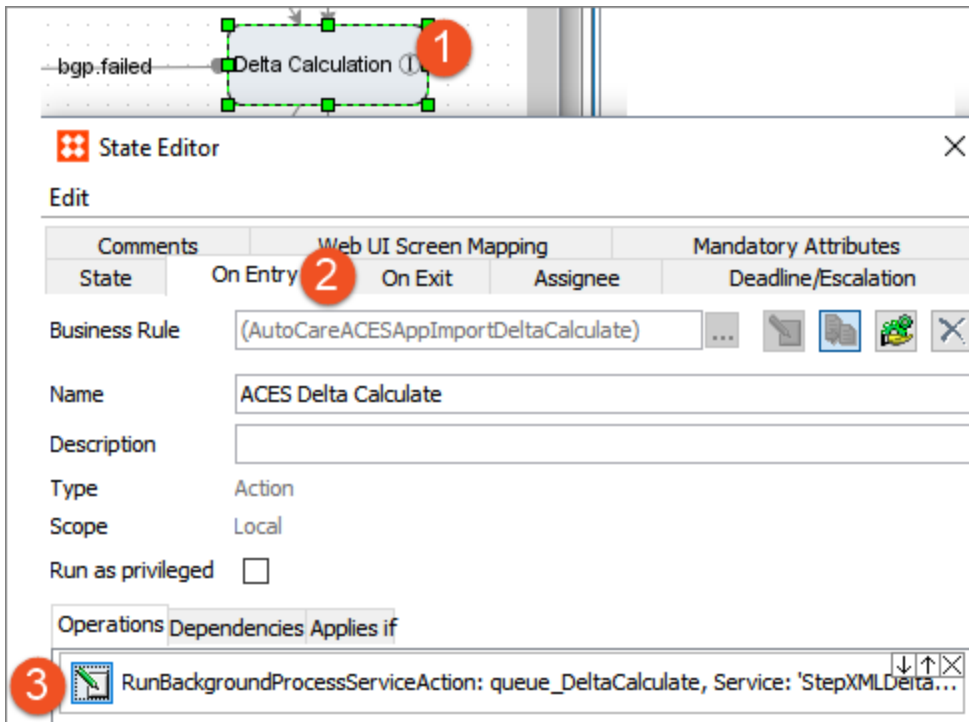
bgp.failed
Delta Calculation
1

State Editor
Edit
Comments
Web UI Screen Mapping
Mandatory Attributes
State
On Entry
2
On Exit
Assignee
Deadline/Escalation
Business Rule (AutoCareACESAppImportDeltaCalculate) ...
Name ACES Delta Calculate
Description
Type Action
Scope Local
Run as privileged
Operations Dependencies Applies if
3
RunBackgroundProcessServiceAction: queue_DeltaCalculate, Service: 'StepXMLDelta...